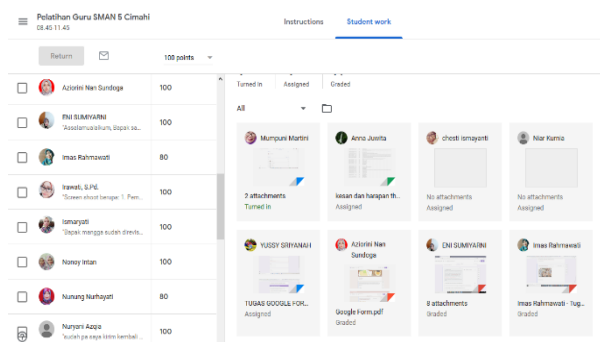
Pelatihan Guru SMAN 5 Cimahi
08.40 11.45

Instructions
Student work

Return
100 points

Aziorini Nan Sundoga 100
ENI SUMIYARNI "Assalamualaikum, Bapak sa... 100
Imas Rahmawati 80
Irawati, S.Pd. "Screen shoot beruger 1. Pem... 100
Ismaryati "Bapak mangga sudah dikirim... 100
Nanoy Intan 100
Nunung Nurhayati 80
Nuryani Azqia "sudah pa saya kirim kembali... 100

Turned in
Assigned
Graded

All

Mumpuni Martini
2 attachments
Turned in

Anna Juwita
kesan dan harapan th...
Assigned

chosti ismayanti
No attachments
Assigned

Niar Kurnia
No attachments
Assigned

YUSSY SRIYANAH
TUGAS GOOGLE FOR...
Assigned

Aziorini Nan Sundoga
Google Form.pdf
Graded

ENI SUMIYARNI
8 attachments
Graded

Imas Rahmawati
Imas Rahmawati - Tug...
Graded